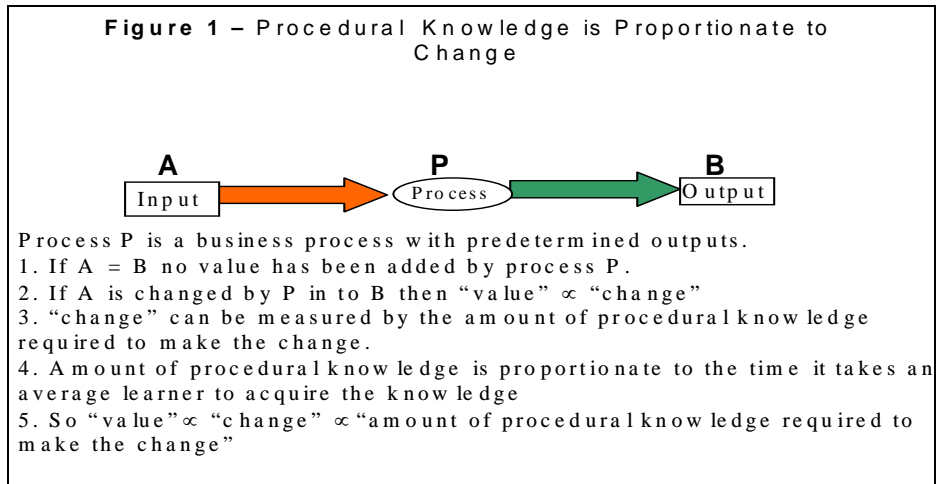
**Figure 1 –** Procedural Knowledge is Proportionate to Change

A

Input

P

Process

B

Output

Process P is a business process with predetermined outputs.
1. If A = B no value has been added by process P.
2. If A is changed by P in to B then "value" $\propto$ "change"
3. "change" can be measured by the amount of procedural knowledge required to make the change.
4. Amount of procedural knowledge is proportionate to the time it takes an average learner to acquire the knowledge
5. So "value" $\propto$ "change" $\propto$ "amount of procedural knowledge required to make the change"